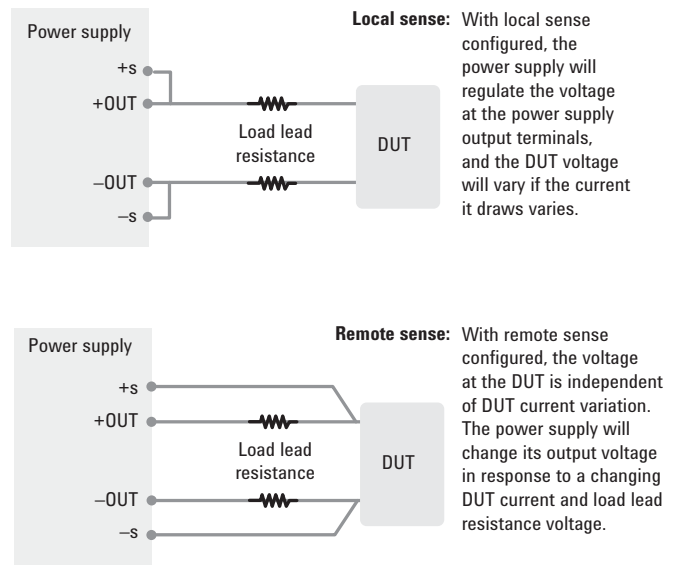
Power supply

+s

+OUT

Load lead resistance

DUT

–OUT

–s

**Local sense:** With local sense configured, the power supply will regulate the voltage at the power supply output terminals, and the DUT voltage will vary if the current it draws varies.

Power supply

+s

+OUT

Load lead resistance

DUT

–OUT

–s

**Remote sense:** With remote sense configured, the voltage at the DUT is independent of DUT current variation. The power supply will change its output voltage in response to a changing DUT current and load lead resistance voltage.